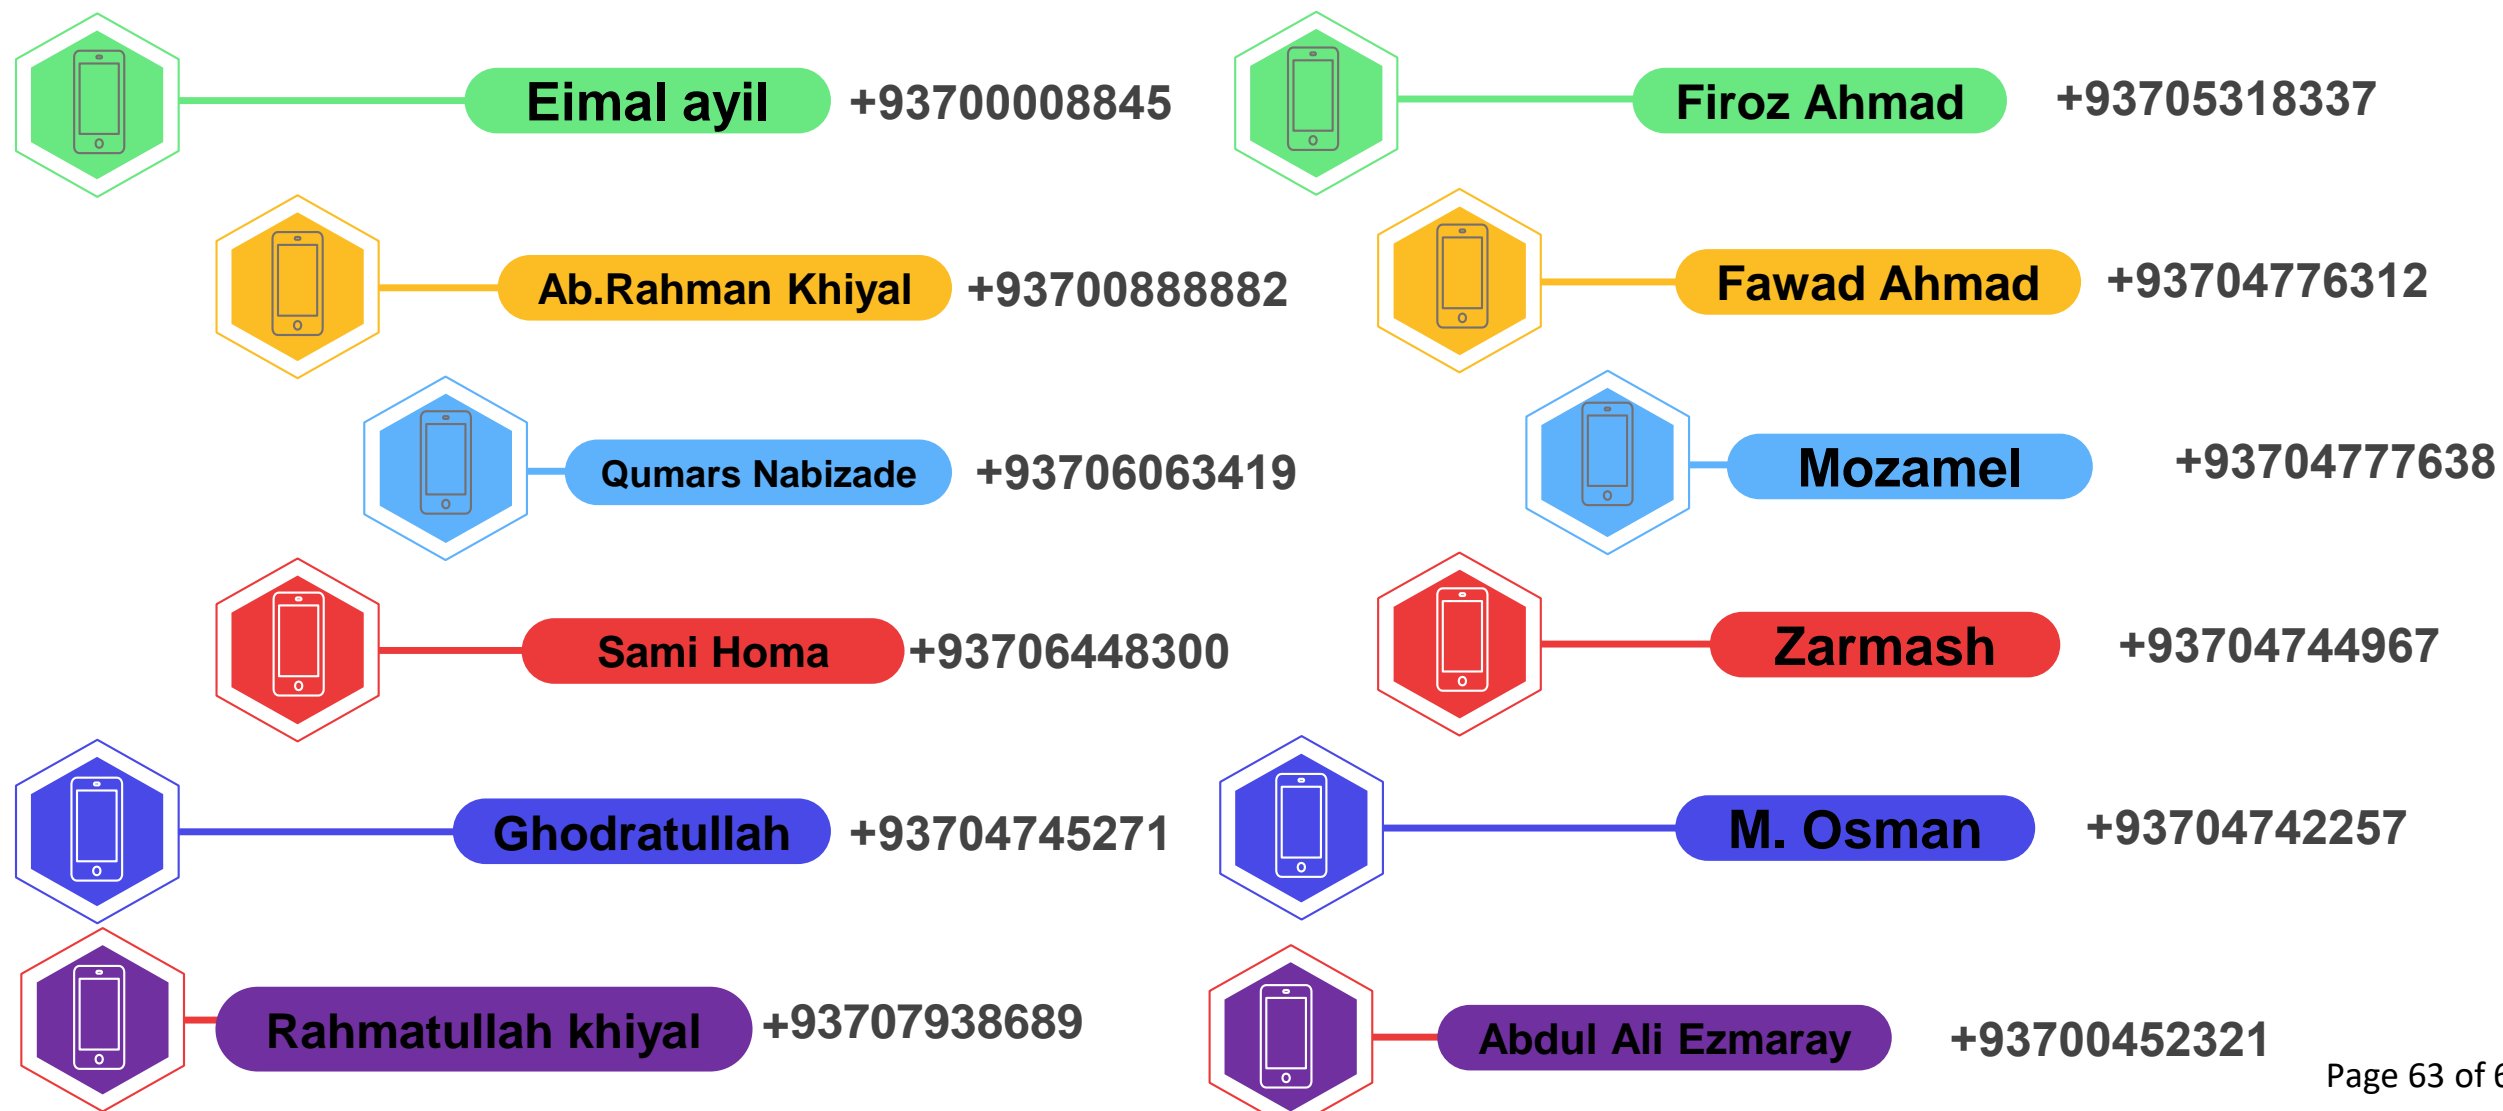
Eimal ayil +93700008845

Firoz Ahmad +93705318337

Ab.Rahman Khiyal +93700888882

Fawad Ahmad +93704776312

Qumars Nabizade +93706063419

Mozamel +93704777638

Sami Homa +93706448300

Zarmash +93704744967

Ghodratullah +93704745271

M. Osman +93704742257

Rahmatullah khiyal +93707938689

Abdul Ali Ezmaray +93700452321

Page 63 of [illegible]